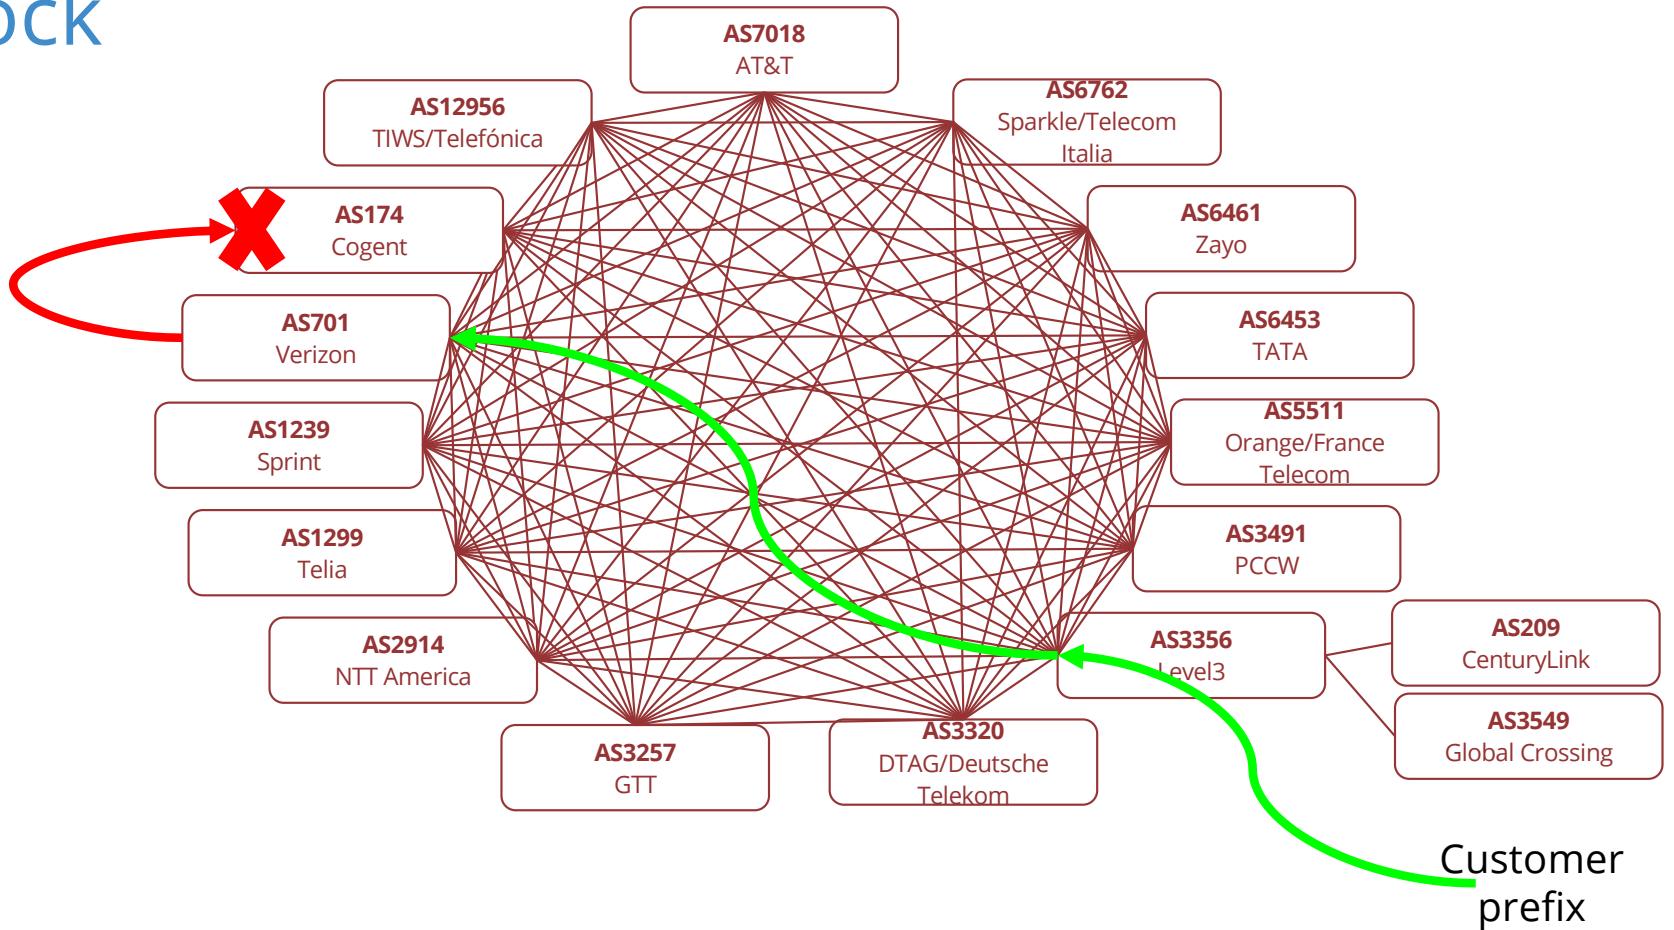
OCK

AS7018
AT&T

AS12956
TIWS/Telefónica

AS6762
Sparkle/Telecom Italia

AS174
Cogent

AS6461
Zayo

AS701
Verizon

AS6453
TATA

AS1239
Sprint

AS5511
Orange/France Telecom

AS1299
Telia

AS3491
PCCW

AS2914
NTT America

AS3356
Level3

AS209
CenturyLink

AS3549
Global Crossing

AS3257
GTT

AS3320
DTAG/Deutsche Telekom

Customer prefix